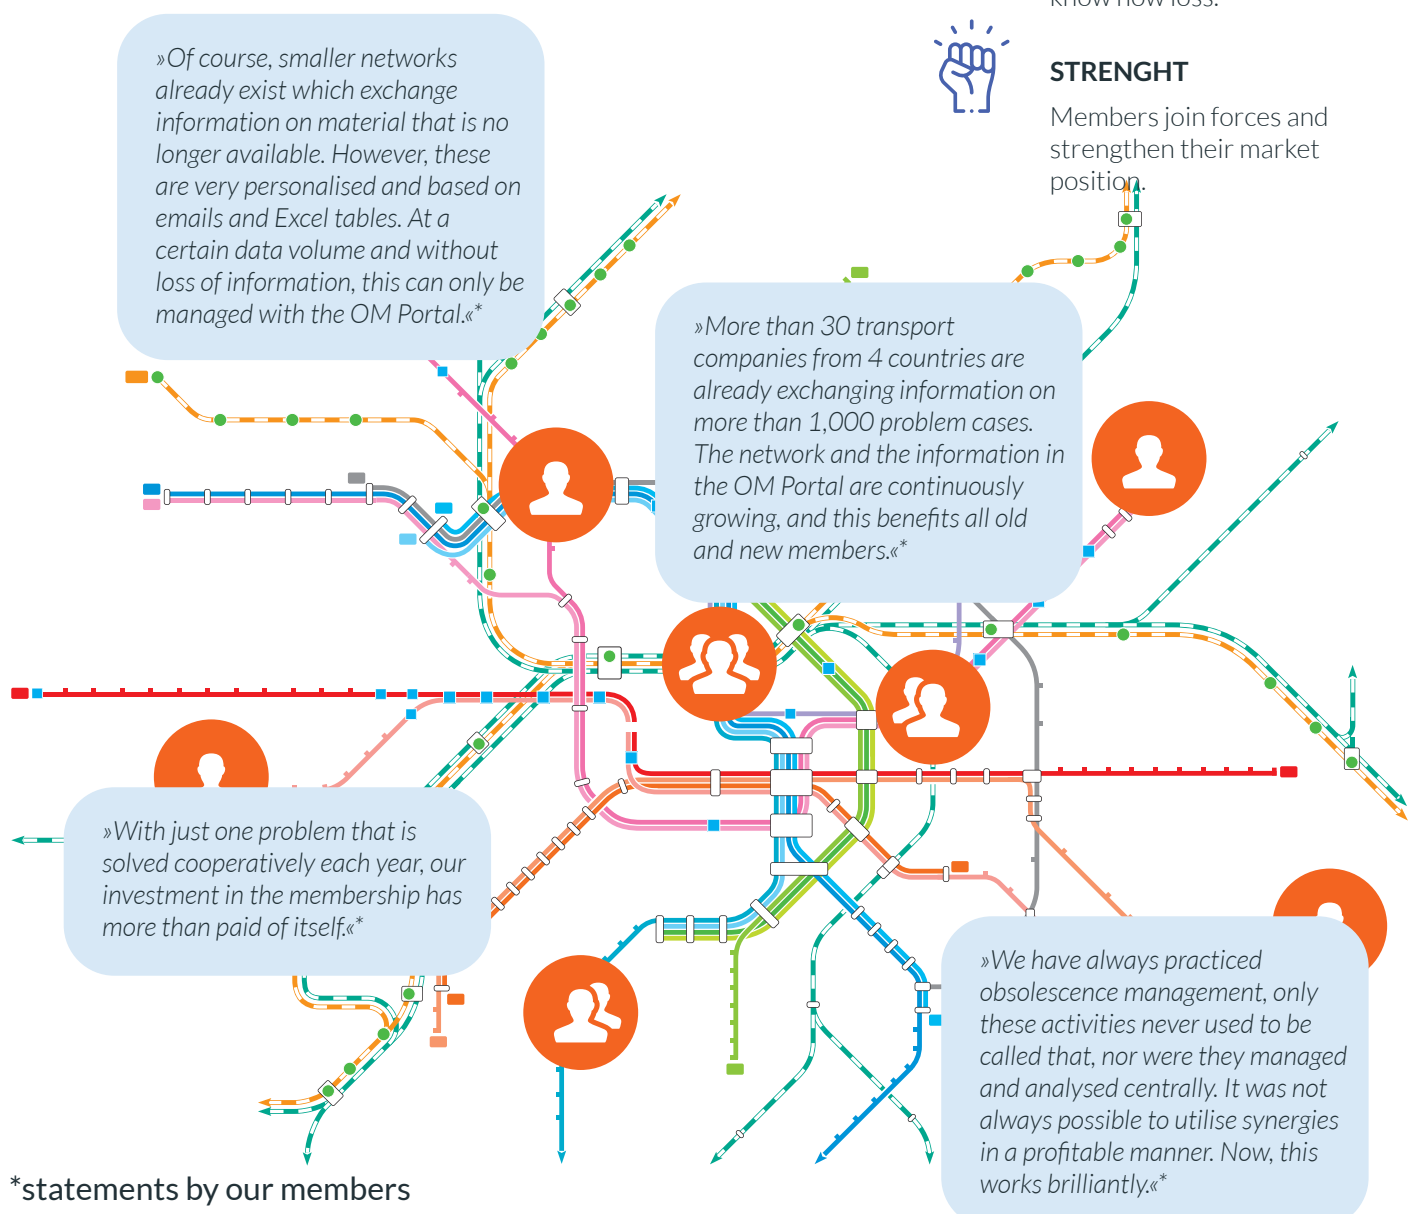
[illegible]

STRENGHT

Members join forces and strengthen their market position.

»Of course, smaller networks already exist which exchange information on material that is no longer available. However, these are very personalised and based on emails and Excel tables. At a certain data volume and without loss of information, this can only be managed with the OM Portal.«*

»More than 30 transport companies from 4 countries are already exchanging information on more than 1,000 problem cases. The network and the information in the OM Portal are continuously growing, and this benefits all old and new members.«*

»With just one problem that is solved cooperatively each year, our investment in the membership has more than paid of itself.«*

»We have always practiced obsolescence management, only these activities never used to be called that, nor were they managed and analysed centrally. It was not always possible to utilise synergies in a profitable manner. Now, this works brilliantly.«*

*statements by our members